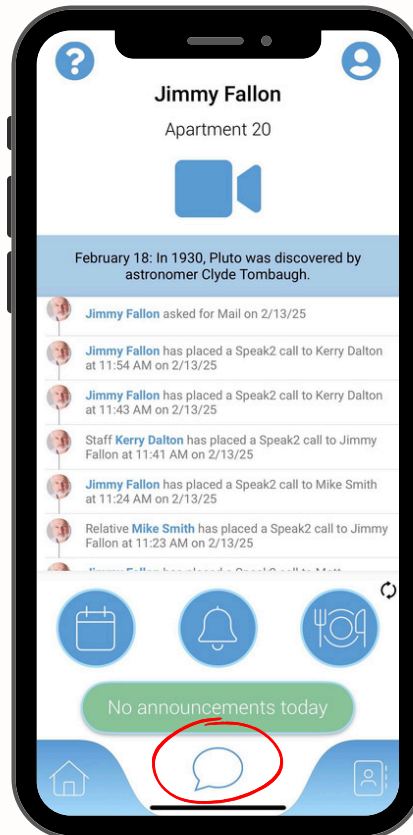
Jimmy Fallon

Apartment 20

February 18: In 1930, Pluto was discovered by astronomer Clyde Tombaugh.

Jimmy Fallon asked for Mail on 2/13/25

Jimmy Fallon has placed a Speak2 call to Kerry Dalton at 11:54 AM on 2/13/25

Jimmy Fallon has placed a Speak2 call to Kerry Dalton at 11:43 AM on 2/13/25

Staff Kerry Dalton has placed a Speak2 call to Jimmy Fallon at 11:41 AM on 2/13/25

Jimmy Fallon has placed a Speak2 call to Mike Smith at 11:24 AM on 2/13/25

Relative Mike Smith has placed a Speak2 call to Jimmy Fallon at 11:23 AM on 2/13/25

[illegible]

No announcements today